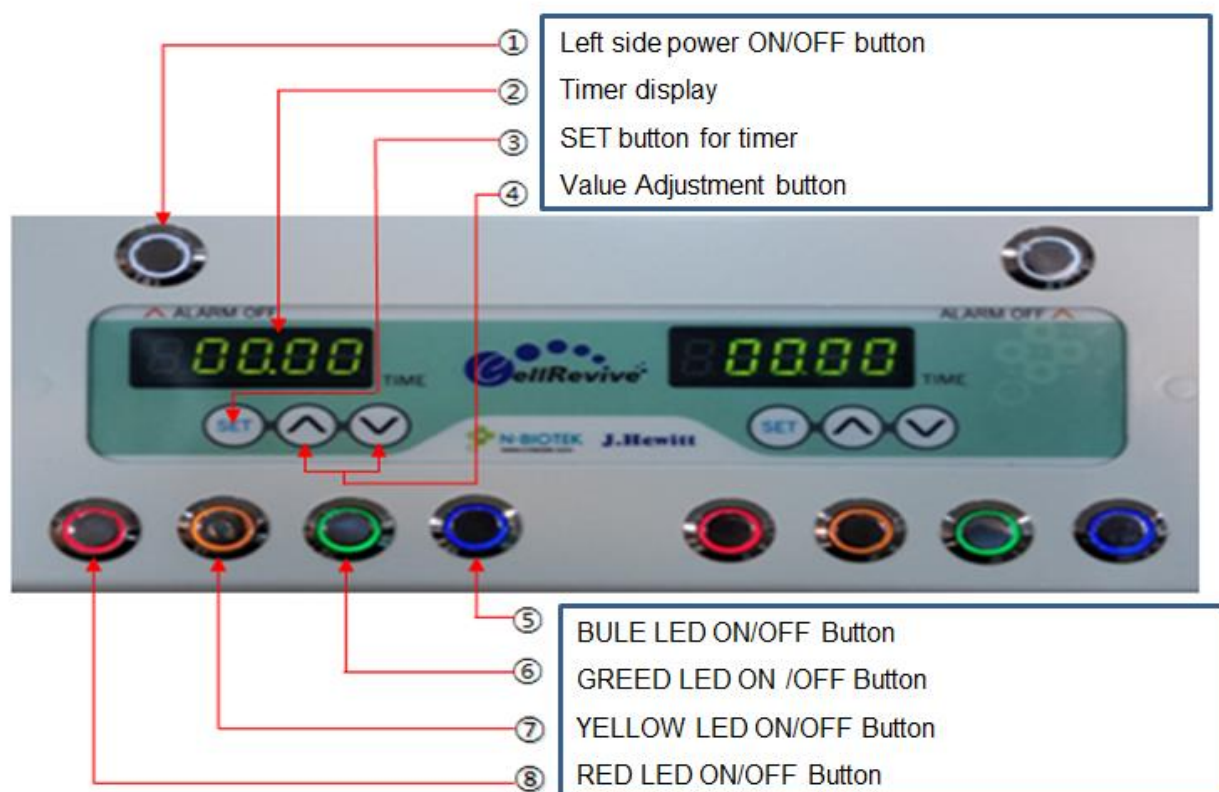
① Left side power ON/OFF button
② Timer display
③ SET button for timer
④ Value Adjustment button

ALARM OFF
00.00
TIME
CellRevive
ALARM OFF
00.00
TIME
SET
N-BIOTEK
J.Hewitt
SET

⑤ BULE LED ON/OFF Button
⑥ GREED LED ON /OFF Button
⑦ YELLOW LED ON/OFF Button
⑧ RED LED ON/OFF Button